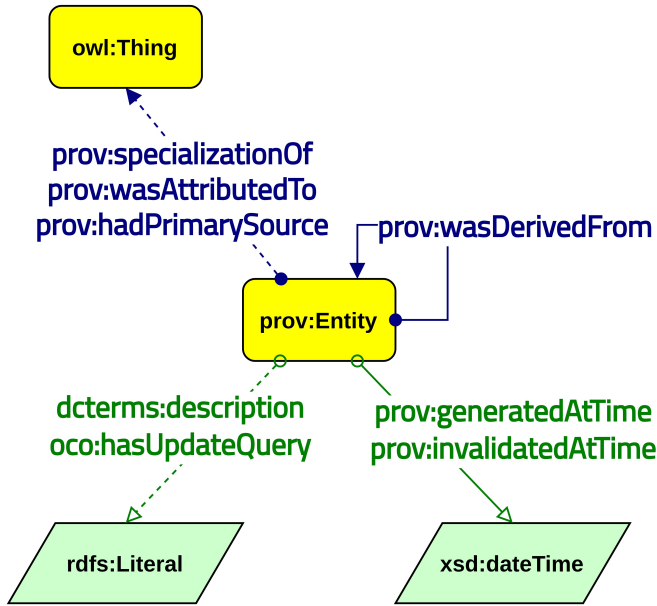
owl:Thing

prov:specializationOf
prov:wasAttributedTo
prov:hadPrimarySource

prov:wasDerivedFrom

prov:Entity

dcterms:description
oco:hasUpdateQuery

prov:generatedAtTime
prov:invalidatedAtTime

rdfs:Literal

xsd:dateTime